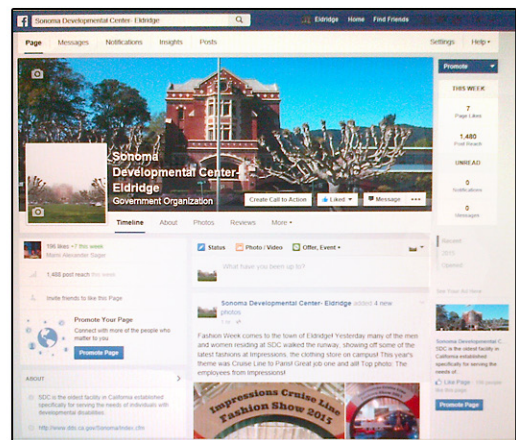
Sonoma Developmental Center- Eldridge

Eldridge Home Find Friends

Page Messages Notifications Insights Posts Settings Help

Promote

THIS WEEK

7
Page Likes

1,480
Post Reach

UNREAD

0
Notifications

0
Messages

Sonoma Developmental Center-Eldridge
Government Organization

Create Call to Action Liked Message ...

Timeline About Photos Reviews More

596 likes +7 this week
Marin Alexander Sager

1,480 post reach this week

Invite friends to like this Page

Promote Your Page
Connect with more of the people who matter to you

Promote Page

ABOUT

SDC is the oldest facility in California established specifically for serving the needs of individuals with developmental disabilities.

http://www.dds.ca.gov/Sonoma/index.cfm

Status Photo / Video Offer, Event

What have you been up to?

Recent
2015
Opened

Sonoma Developmental Center- Eldridge added 4 new photos.

Fashion Week comes to the town of Eldridge! Yesterday many of the men and women residing at SDC walked the runway, showing off some of the latest fashions at Impressions, the clothing store on campus! This year's theme was Cruise Line to Paris! Great job one and all! Top photo: The employees from Impressions!

Impressions Cruise Line Fashion Show 2015

See Your Ad Here

Sonoma Developmental C...
SDC is the oldest facility in California established specifically for serving the needs of...

Like Page

Promote Page